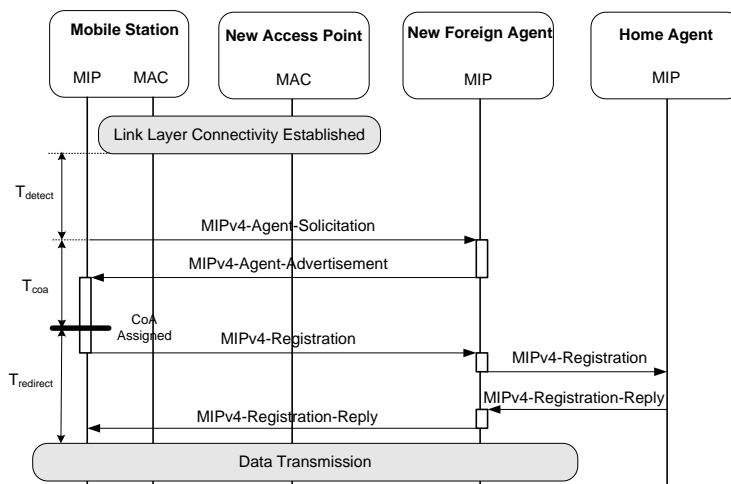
Mobile Station

MIP MAC

New Access Point

MAC

New Foreign Agent

MIP

Home Agent

MIP

Link Layer Connectivity Established

$T_{detect}$

MIPv4-Agent-Solicitation

$T_{coa}$

MIPv4-Agent-Advertisement

CoA Assigned

MIPv4-Registration

MIPv4-Registration

$T_{redirect}$

MIPv4-Registration-Reply

MIPv4-Registration-Reply

Data Transmission